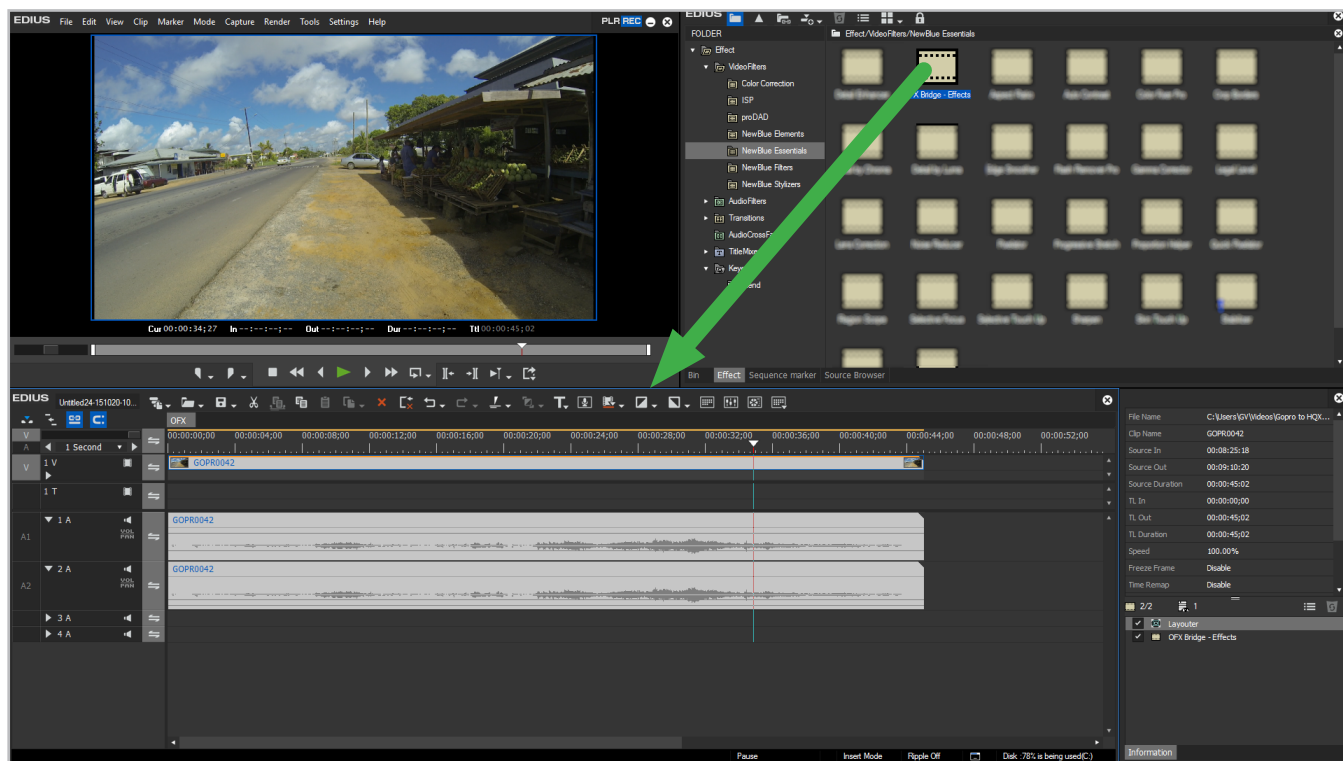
EDIUS File Edit View Clip Marker Mode Capture Render Tools Settings Help
PLR REC

Cur 00:00:34;27 In --:--:--;-- Out --:--:--;-- Dur --:--:--;-- Ttl 00:00:45;02

EDIUS

FOLDER
Effect
VideoFilters
Color Correction
ISP
proDAD
NewBlue Elements
NewBlue Essentials
NewBlue Filters
NewBlue Stylizers
AudioFilters
Transitions
AudioCrossF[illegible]
TitleMix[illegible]
Key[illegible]
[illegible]end

Effect/VideoFilters/NewBlue Essentials

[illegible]X Bridge - Effects

Bin Effect Sequence marker Source Browser

EDIUS Untitled24-151020-10...

OFX

1 Second

00:00:00;00 00:00:04;00 00:00:08;00 00:00:12;00 00:00:16;00 00:00:20;00 00:00:24;00 00:00:28;00 00:00:32;00 00:00:36;00 00:00:40;00 00:00:44;00 00:00:48;00 00:00:52;00

V
A
V
1 V
GOPR0042
1 T
1 A
VOL PAN
A1
GOPR0042
2 A
VOL PAN
A2
GOPR0042
3 A
4 A

| File Name | C:\Users\GV\Videos\Gopro to HQX... |
|---|---|
| Clip Name | GOPR0042 |
| Source In | 00:08:25:18 |
| Source Out | 00:09:10:20 |
| Source Duration | 00:00:45;02 |
| TL In | 00:00:00;00 |
| TL Out | 00:00:45;02 |
| TL Duration | 00:00:45;02 |
| Speed | 100.00% |
| Freeze Frame | Disable |
| Time Remap | Disable |

2/2 1
Layouter
OFX Bridge - Effects

Information

Pause Insert Mode Ripple Off Disk :78% is being used(C:)